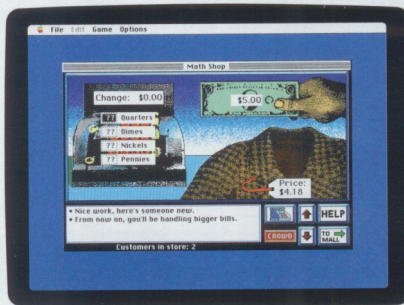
File Edit Game Options

Math Shop

Change: $0.00

$5.00

?? Quarters
?? Dimes
?? Nickels
?? Pennies

Price: $4.18

• Nice work, here's someone new.
• From now on, you'll be handling bigger bills.

CROWD

HELP

TO MALL

Customers in store: 2